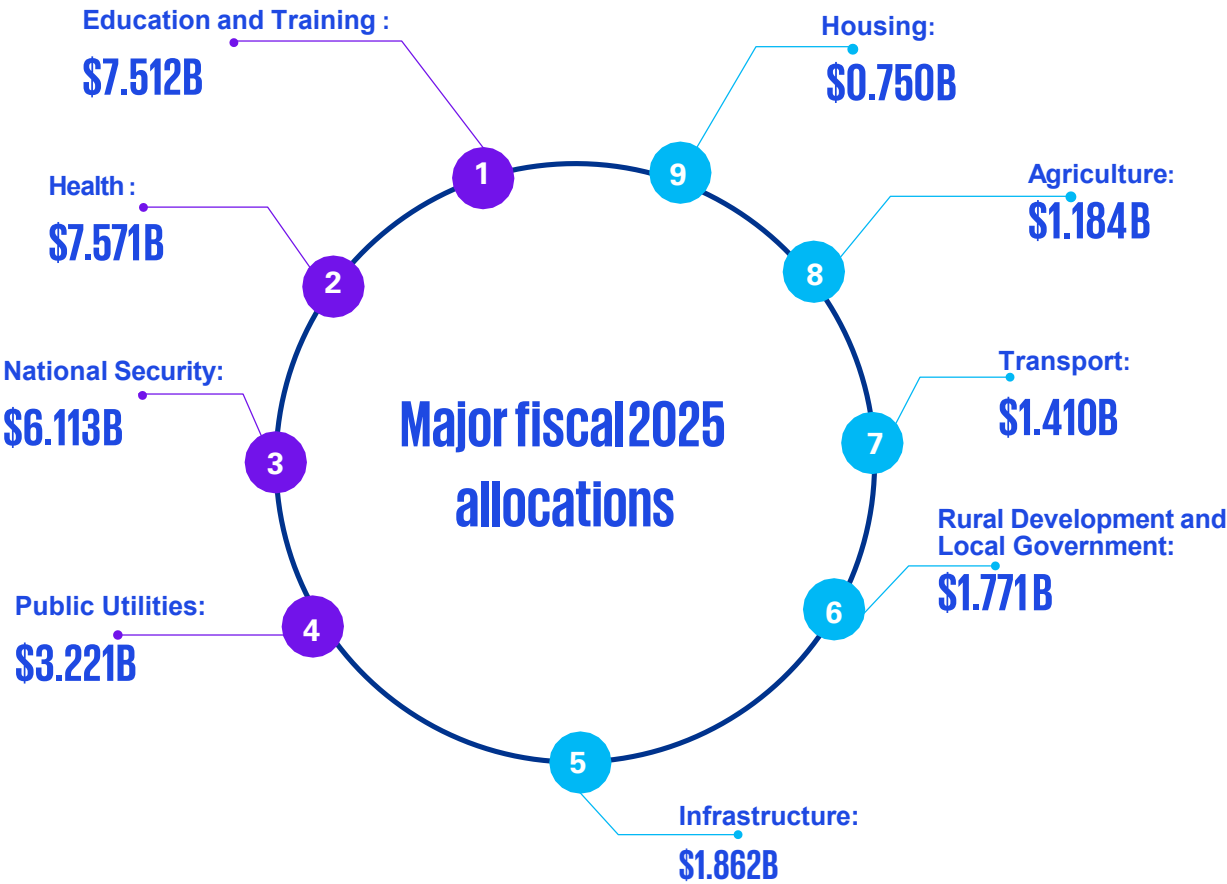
Major fiscal 2025 allocations

1
Education and Training :
$7.512B

2
Health :
$7.571B

3
National Security:
$6.113B

4
Public Utilities:
$3.221B

5
Infrastructure:
$1.862B

6
Rural Development and Local Government:
$1.771B

7
Transport:
$1.410B

8
Agriculture:
$1.184B

9
Housing:
$0.750B